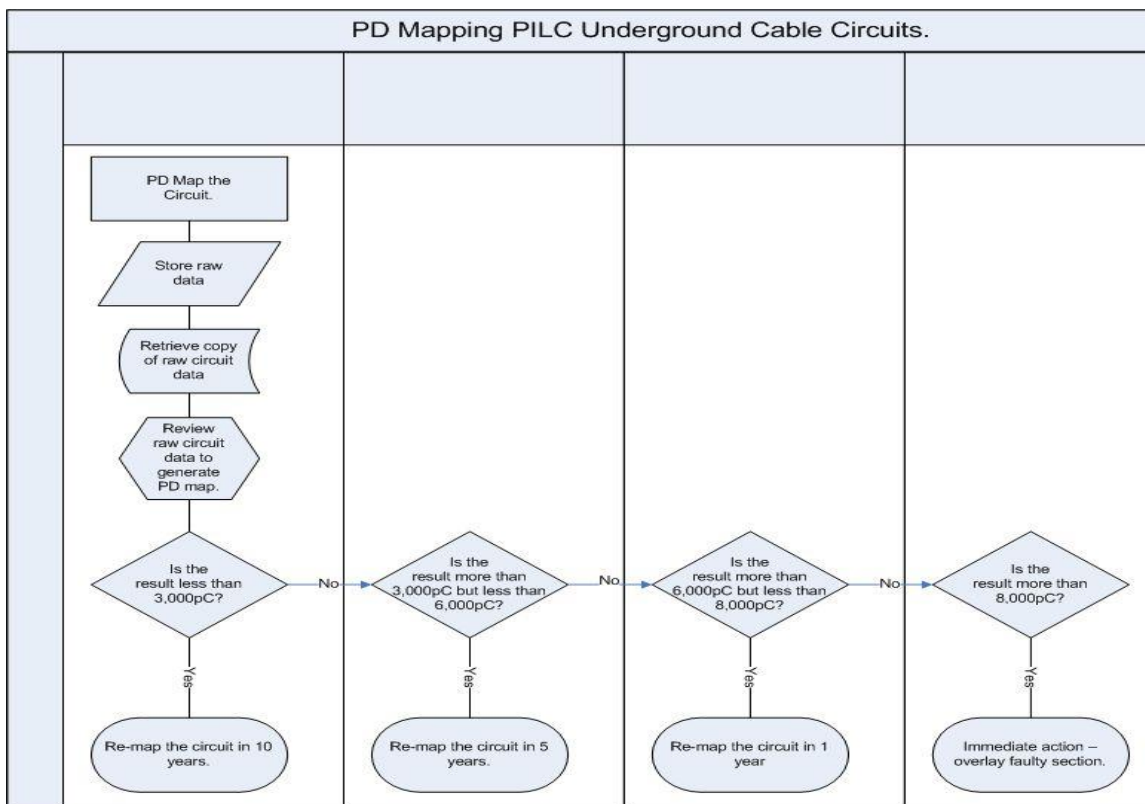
PD Mapping PILC Underground Cable Circuits.

PD Map the Circuit.

Store raw data

Retrieve copy of raw circuit data

Review raw circuit data to generate PD map.

Is the result less than 3,000pC?

No

Is the result more than 3,000pC but less than 6,000pC?

No

Is the result more than 6,000pC but less than 8,000pC?

No

Is the result more than 8,000pC?

Yes

Yes

Yes

Yes

Re-map the circuit in 10 years.

Re-map the circuit in 5 years.

Re-map the circuit in 1 year

Immediate action – overlay faulty section.